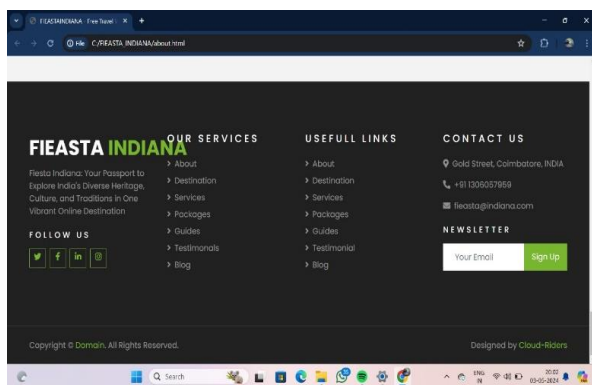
FIEASTAINDIANA - Free Travel × +

File C:/FIEASTA INDIANA/about.html

FIEASTA INDIANA

Fiesta Indiana: Your Passport to Explore India's Diverse Heritage, Culture, and Traditions in One Vibrant Online Destination

FOLLOW US

OUR SERVICES

> About
> Destination
> Services
> Packages
> Guides
> Testimonials
> Blog

USEFULL LINKS

> About
> Destination
> Services
> Packages
> Guides
> Testimonial
> Blog

CONTACT US

Gold Street, Coimbatore, INDIA
+91 1306057959
fieasta@indiana.com

NEWSLETTER

Your Email
Sign Up

Copyright © Domain. All Rights Reserved.

Designed by Cloud-Riders

Search

ENG IN

20:02 03-05-2024